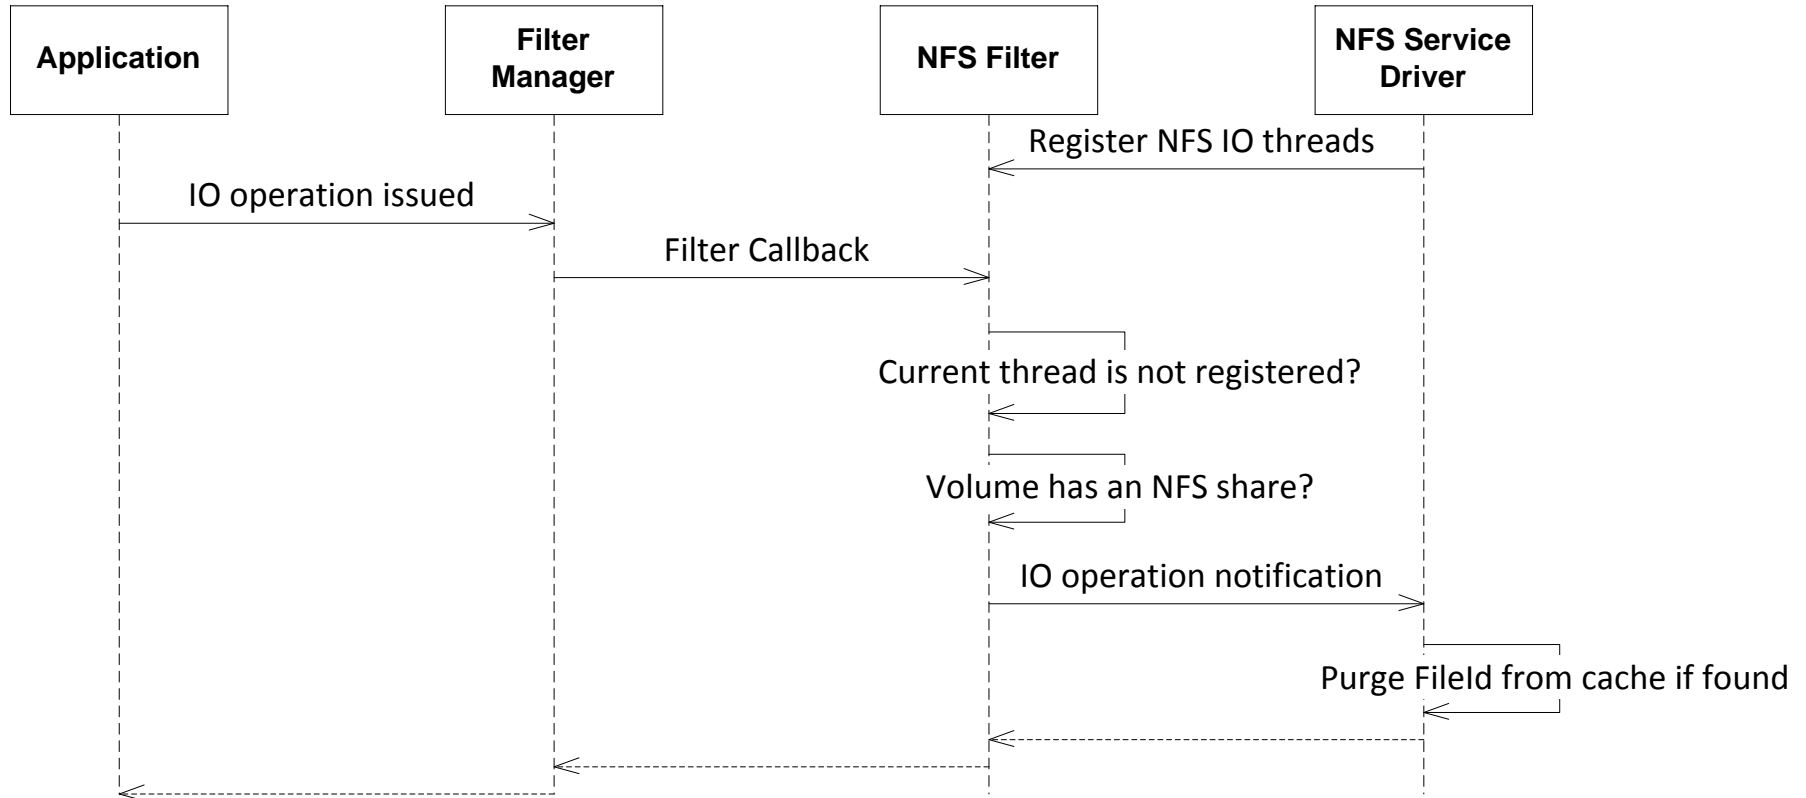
Application

Filter Manager

NFS Filter

NFS Service Driver

Register NFS IO threads

IO operation issued

Filter Callback

Current thread is not registered?

Volume has an NFS share?

IO operation notification

Purge FileId from cache if found